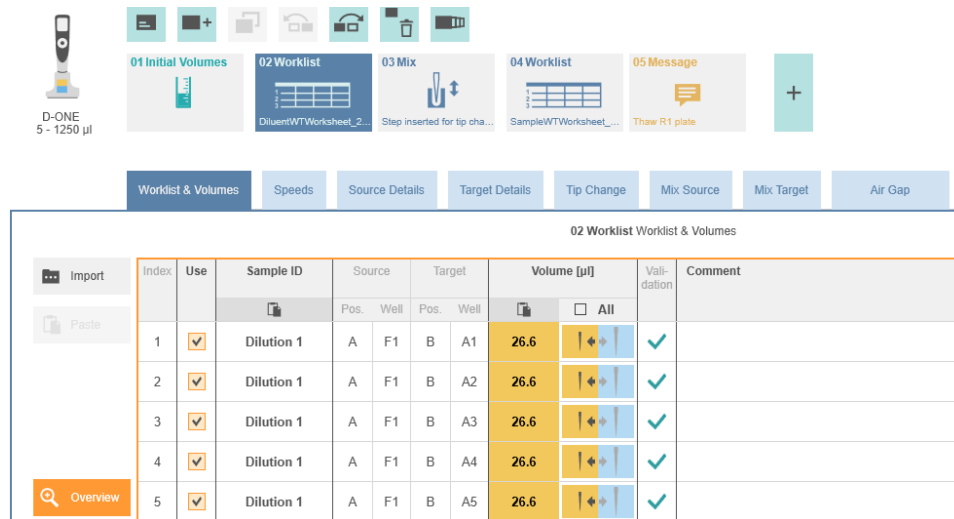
D-ONE
5 - 1250 µl

01 Initial Volumes

02 Worklist
DiluentWTWorksheet_2...

03 Mix
Step inserted for tip cha...

04 Worklist
SampleWTWorksheet_...

05 Message
Thaw R1 plate

+

Worklist & Volumes | Speeds | Source Details | Target Details | Tip Change | Mix Source | Mix Target | Air Gap

02 Worklist Worklist & Volumes

Import

Paste

Overview

| Index | Use | Sample ID | Source Pos. | Source Well | Target Pos. | Target Well | Volume [µl] | All | Validation | Comment |
|---|---|---|---|---|---|---|---|---|---|---|
| 1 | ✓ | Dilution 1 | A | F1 | B | A1 | 26.6 | | ✓ | |
| 2 | ✓ | Dilution 1 | A | F1 | B | A2 | 26.6 | | ✓ | |
| 3 | ✓ | Dilution 1 | A | F1 | B | A3 | 26.6 | | ✓ | |
| 4 | ✓ | Dilution 1 | A | F1 | B | A4 | 26.6 | | ✓ | |
| 5 | ✓ | Dilution 1 | A | F1 | B | A5 | 26.6 | | ✓ | |